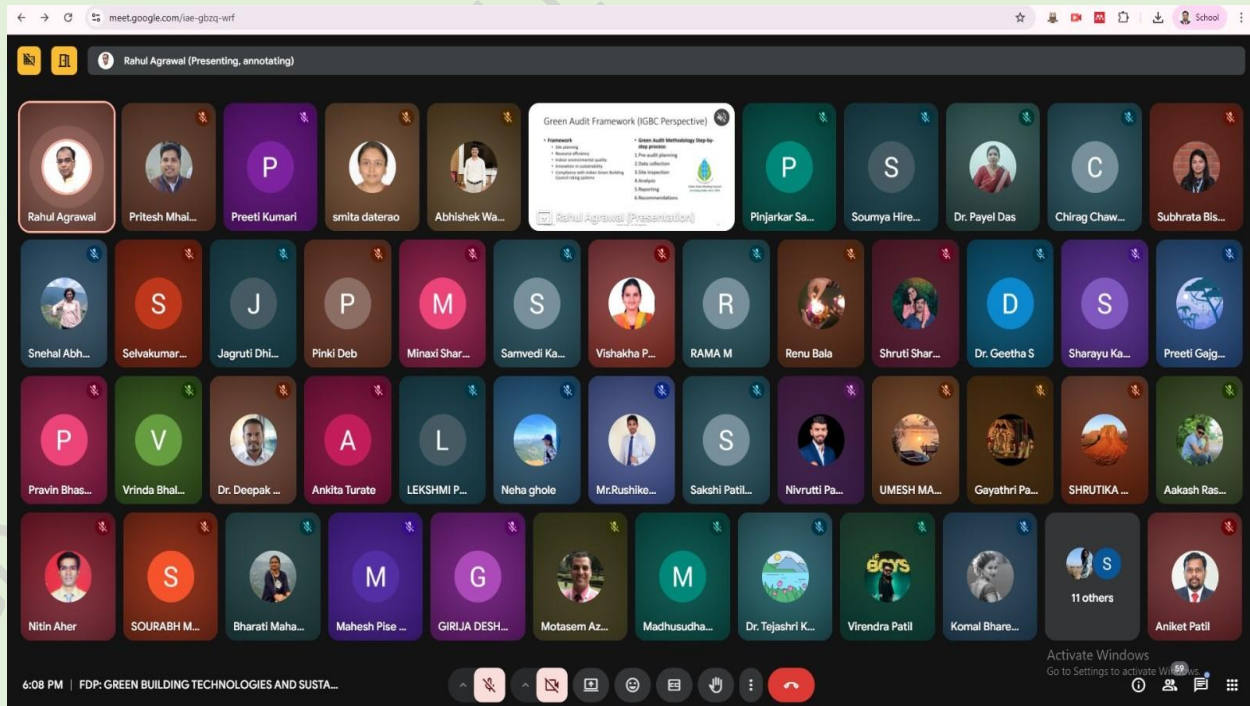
meet.google.com/iae-gbzq-wrf

School

Rahul Agrawal (Presenting, annotating)

Rahul Agrawal
Pritesh Mhai...
Preeti Kumari
smita daterao
Abhishek Wa...

Green Audit Framework (IGBC Perspective)
Framework
Site planning
Resource efficiency
Indoor environmental quality
Innovation in sustainability
Compliance with Indian Green Building Council rating systems
Green Audit Methodology Step-by-step process
1. Pre-audit planning
2. Data collection
3. Site inspection
4. Analysis
5. Reporting
6. Recommendations
Rahul Agrawal (Presentation)

Pinjarkar Sa...
Soumya Hire...
Dr. Payel Das
Chirag Chaw...
Subhrata Bis...
Snehal Abh...
Selvakumar...
Jagruti Dhi...
Pinki Deb
Minaxi Shar...
Samvedi Ka...
Vishakha P...
RAMA M
Renu Bala
Shruti Shar...
Dr. Geetha S
Sharayu Ka...
Preeti Gajg...
Pravin Bhas...
Vrinda Bhal...
Dr. Deepak ...
Ankita Turate
LEKSHMI P...
Neha ghole
Mr.Rushike...
Sakshi Patil...
Nivrutti Pa...
UMESH MA...
Gayathri Pa...
SHRUTIKA ...
Aakash Ras...
Nitin Aher
SOURABH M...
Bharati Maha...
Mahesh Pise ...
GIRIJA DESH...
Motasem Az...
Madhusudha...
Dr. Tejashri K...
Virendra Patil
Komal Bhare...
11 others
Aniket Patil

Activate Windows
Go to Settings to activate Windows.

6:08 PM | FDP: GREEN BUILDING TECHNOLOGIES AND SUSTA...

59